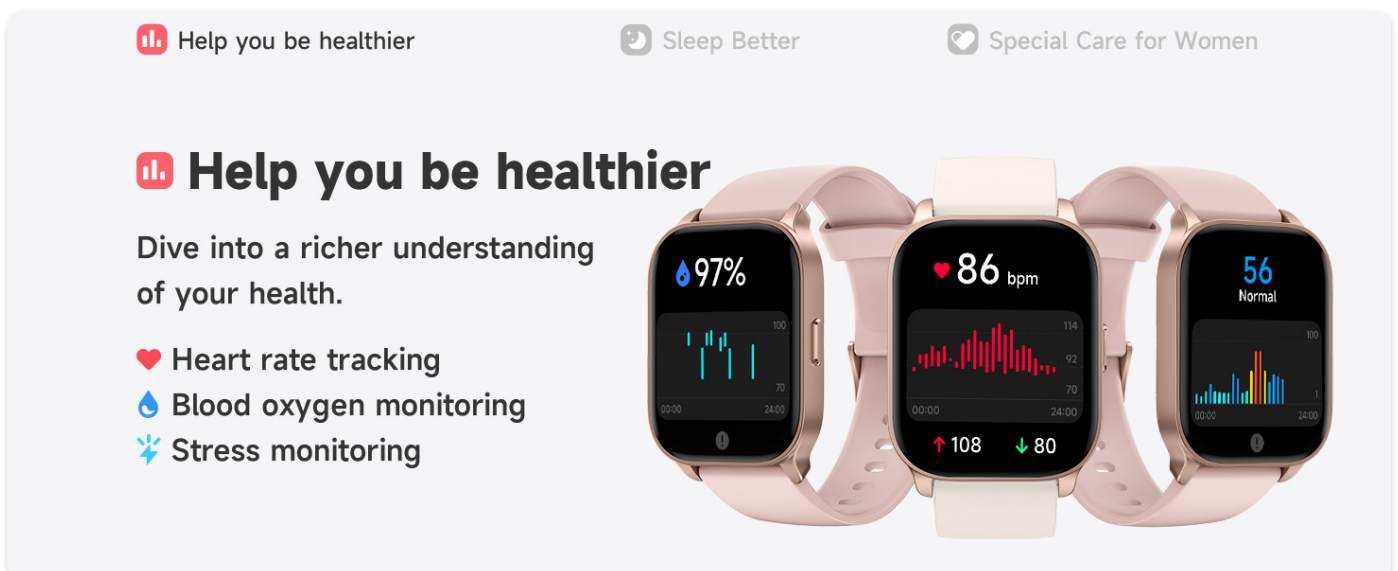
Help you be healthier

Sleep Better

Special Care for Women

Help you be healthier

Dive into a richer understanding of your health.

Heart rate tracking
Blood oxygen monitoring
Stress monitoring

97%
100
70
00:00
24:00

86 bpm
114
92
70
00:00
24:00
108
80

56
Normal
100
1
00:00
24:00